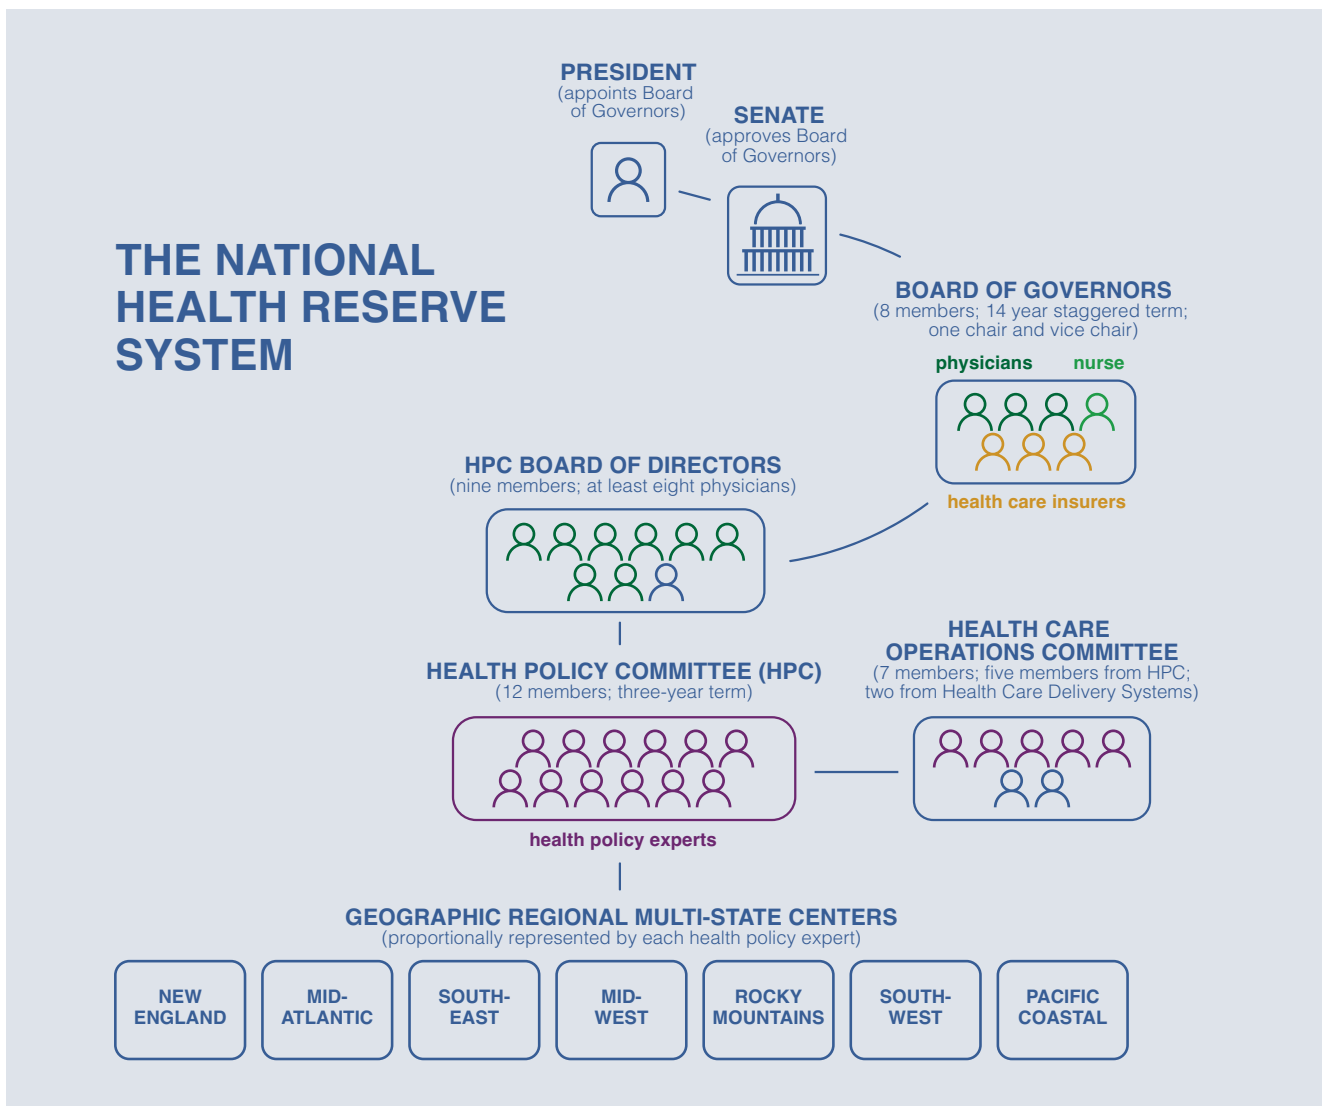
THE NATIONAL HEALTH RESERVE SYSTEM

PRESIDENT
(appoints Board of Governors)

SENATE
(approves Board of Governors)

BOARD OF GOVERNORS
(8 members; 14 year staggered term; one chair and vice chair)

physicians nurse

health care insurers

HPC BOARD OF DIRECTORS
(nine members; at least eight physicians)

HEALTH POLICY COMMITTEE (HPC)
(12 members; three-year term)

health policy experts

HEALTH CARE OPERATIONS COMMITTEE
(7 members; five members from HPC; two from Health Care Delivery Systems)

GEOGRAPHIC REGIONAL MULTI-STATE CENTERS
(proportionally represented by each health policy expert)

NEW ENGLAND

MID-ATLANTIC

SOUTH-EAST

MID-WEST

ROCKY MOUNTAINS

SOUTH-WEST

PACIFIC COASTAL